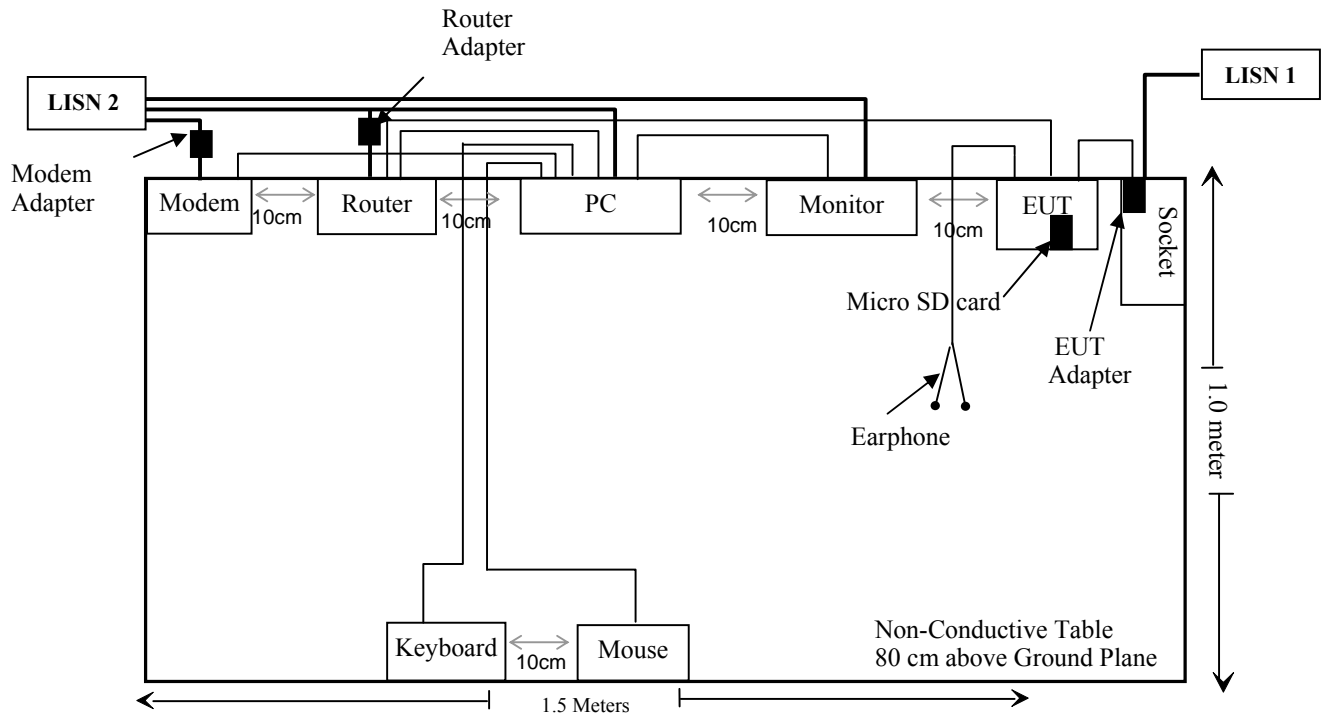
Router Adapter

LISN 2

LISN 1

Modem Adapter

Modem

10cm

Router

10cm

PC

10cm

Monitor

10cm

EUT

Socket

Micro SD card

EUT Adapter

Earphone

1.0 meter

Keyboard

10cm

Mouse

Non-Conductive Table
80 cm above Ground Plane

1.5 Meters